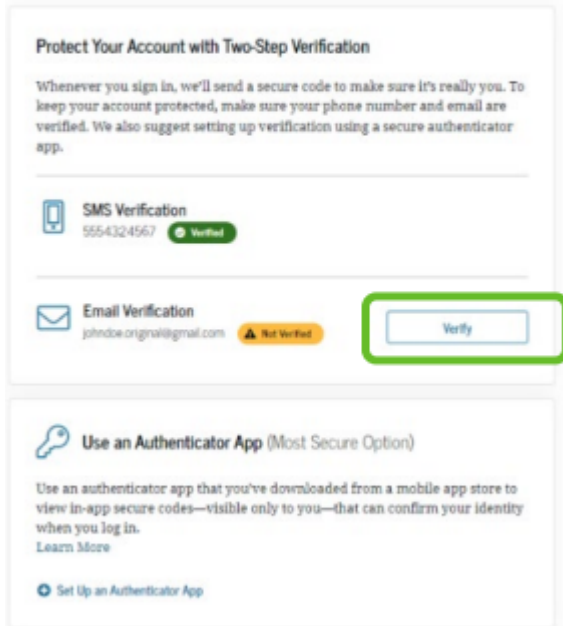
Protect Your Account with Two-Step Verification

Whenever you sign in, we'll send a secure code to make sure it's really you. To keep your account protected, make sure your phone number and email are verified. We also suggest setting up verification using a secure authenticator app.

SMS Verification
5554324567 Verified

Email Verification
johndoe.original@gmail.com Not Verified

Verify

Use an Authenticator App (Most Secure Option)

Use an authenticator app that you've downloaded from a mobile app store to view in-app secure codes—visible only to you—that can confirm your identity when you log in.
Learn More

Set Up an Authenticator App